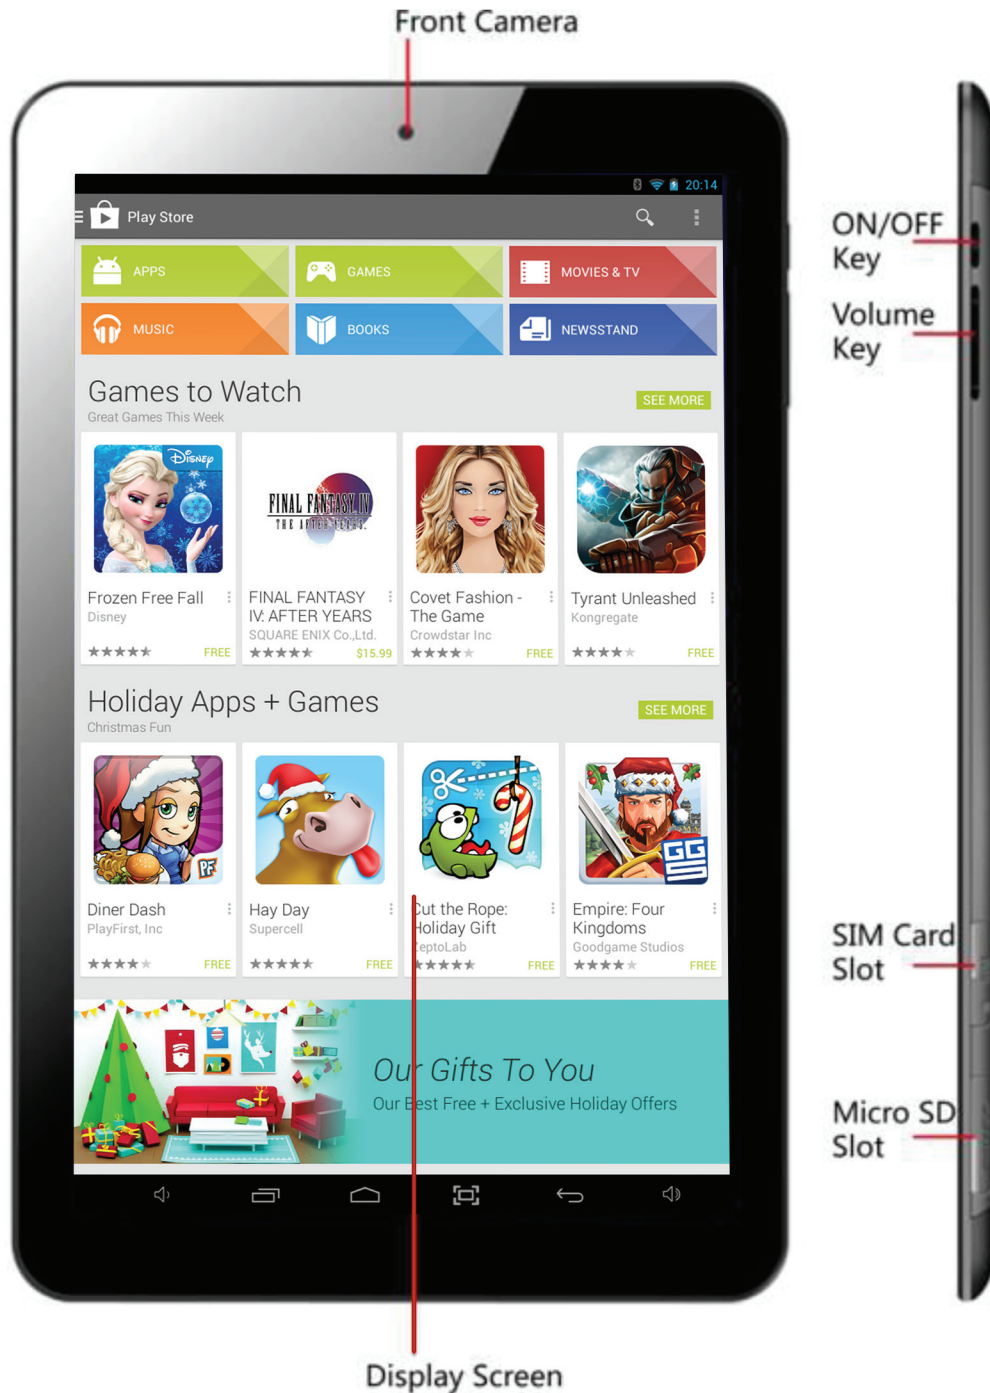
Front Camera

20:14

Play Store

APPS

GAMES

MOVIES & TV

MUSIC

BOOKS

NEWSSTAND

Games to Watch

Great Games This Week

SEE MORE

Disney

FINAL FANTASY IV THE AFTER YEARS

Frozen Free Fall
Disney
FREE

FINAL FANTASY IV: AFTER YEARS
SQUARE ENIX Co.,Ltd.
$15.99

Covet Fashion - The Game
Crowdstar Inc
FREE

Tyrant Unleashed
Kongregate
FREE

Holiday Apps + Games

Christmas Fun

SEE MORE

Diner Dash
PlayFirst, Inc
FREE

Hay Day
Supercell
FREE

Cut the Rope: Holiday Gift
ZeptoLab
FREE

Empire: Four Kingdoms
Goodgame Studios
FREE

Our Gifts To You

Our Best Free + Exclusive Holiday Offers

ON/OFF Key

Volume Key

SIM Card Slot

Micro SD Slot

Display Screen